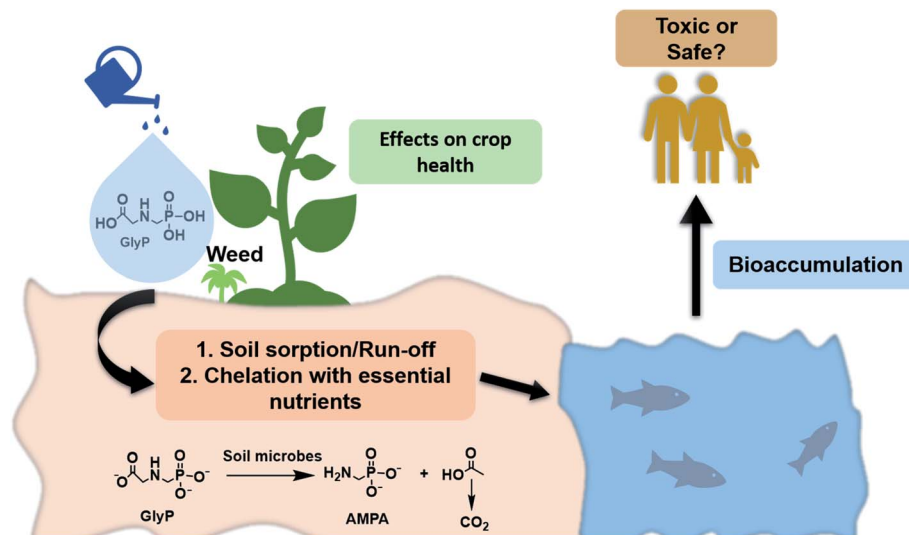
Toxic or Safe?

Effects on crop health

HO O N H P O OH OH

GlyP

Weed

Bioaccumulation

1. Soil sorption/Run-off
2. Chelation with essential nutrients

$^{-}O$ O N H P O $O^{-}$ $O^{-}$

Soil microbes

$H_2N$ P O $O^{-}$ $O^{-}$

+ HO O

$CO_2$

GlyP

AMPA